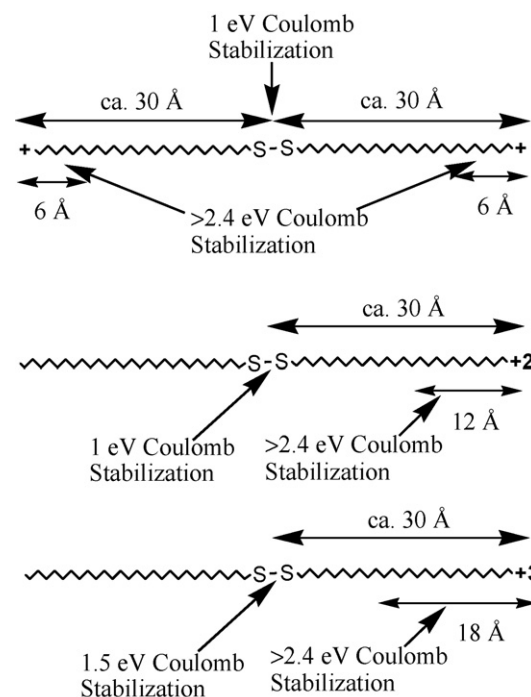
1 eV Coulomb Stabilization

ca. 30 Å

ca. 30 Å

+ S-S +

6 Å

>2.4 eV Coulomb Stabilization

6 Å

ca. 30 Å

S-S +2

12 Å

1 eV Coulomb Stabilization

>2.4 eV Coulomb Stabilization

ca. 30 Å

S-S +3

18 Å

1.5 eV Coulomb Stabilization

>2.4 eV Coulomb Stabilization